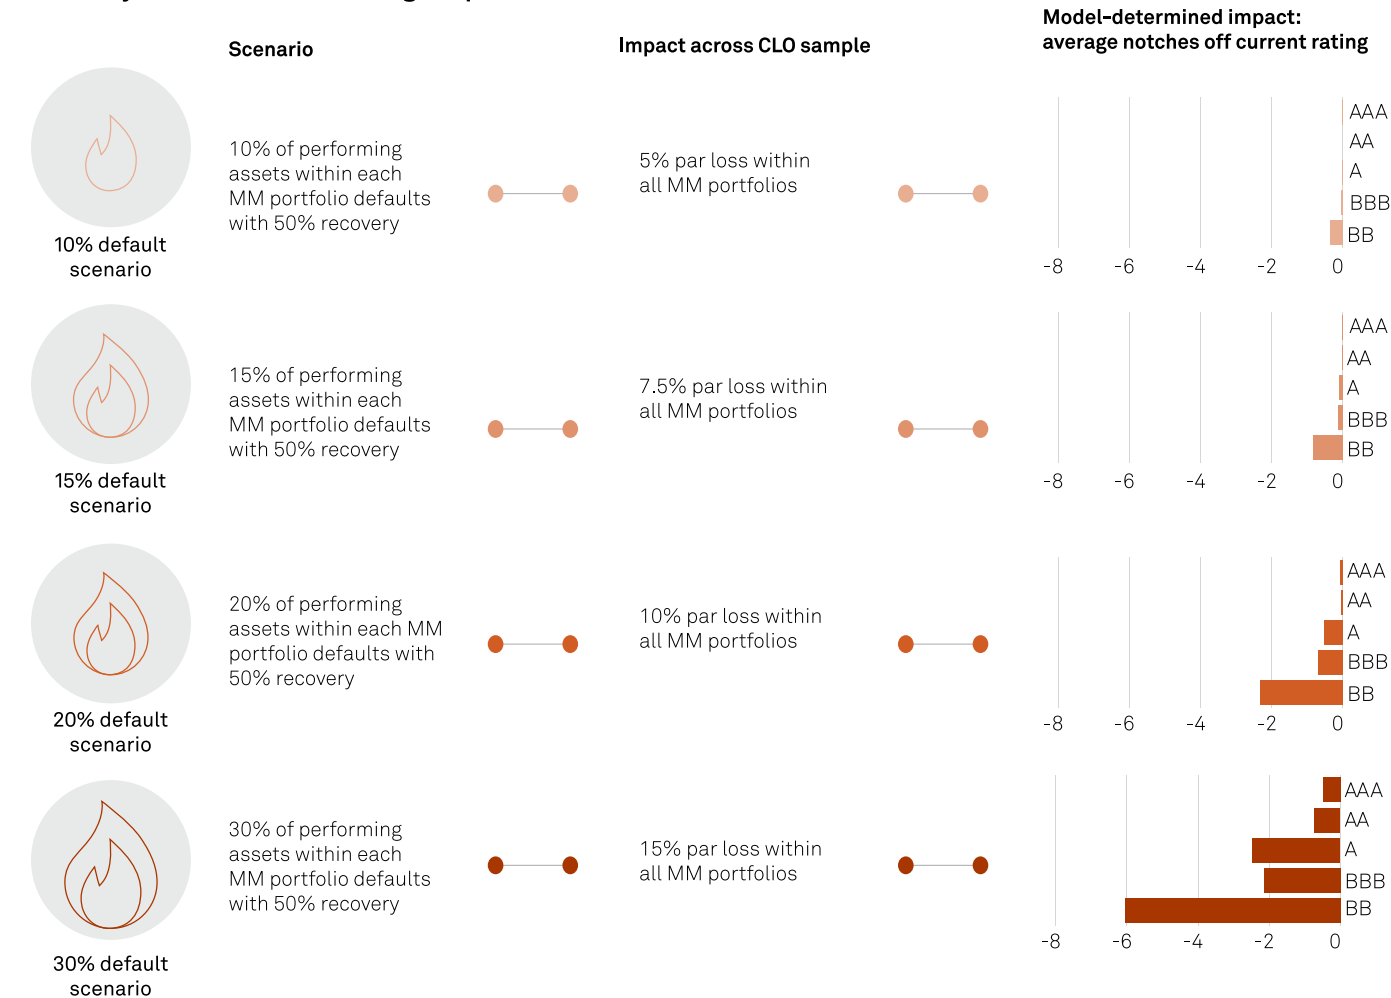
Scenario

Impact across CLO sample

Model-determined impact: average notches off current rating

10% default scenario

10% of performing assets within each MM portfolio defaults with 50% recovery

5% par loss within all MM portfolios

AAA
AA
A
BBB
BB
-8 -6 -4 -2 0

15% default scenario

15% of performing assets within each MM portfolio defaults with 50% recovery

7.5% par loss within all MM portfolios

AAA
AA
A
BBB
BB
-8 -6 -4 -2 0

20% default scenario

20% of performing assets within each MM portfolio defaults with 50% recovery

10% par loss within all MM portfolios

AAA
AA
A
BBB
BB
-8 -6 -4 -2 0

30% default scenario

30% of performing assets within each MM portfolio defaults with 50% recovery

15% par loss within all MM portfolios

AAA
AA
A
BBB
BB
-8 -6 -4 -2 0